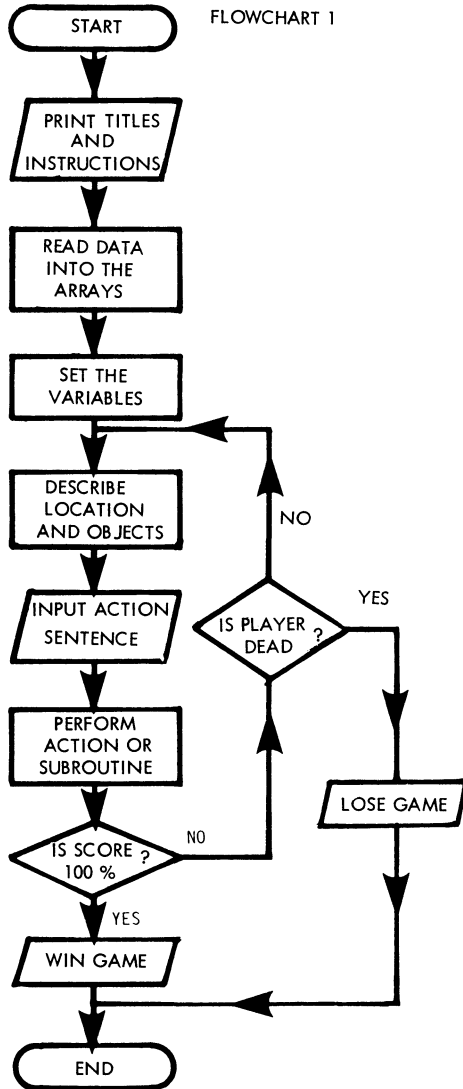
START

FLOWCHART 1

PRINT TITLES AND INSTRUCTIONS

READ DATA INTO THE ARRAYS

SET THE VARIABLES

DESCRIBE LOCATION AND OBJECTS

INPUT ACTION SENTENCE

PERFORM ACTION OR SUBROUTINE

IS SCORE 100 % ?

NO

YES

WIN GAME

NO

IS PLAYER DEAD ?

YES

LOSE GAME

END